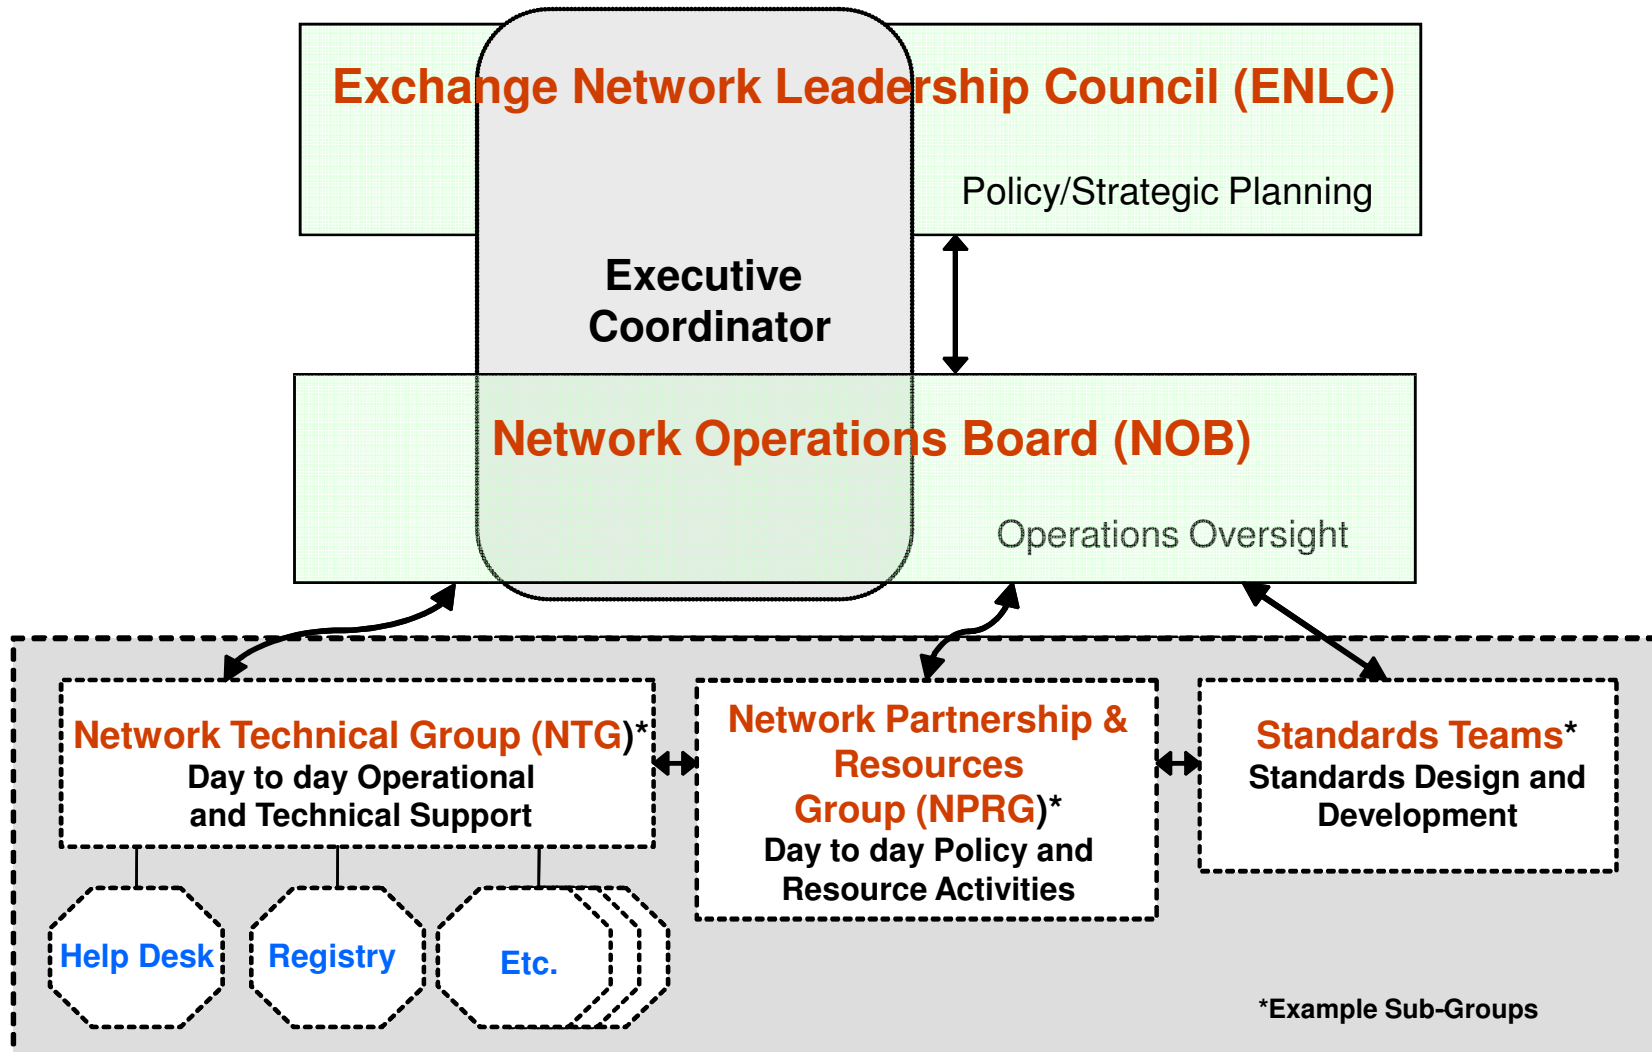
Exchange Network Leadership Council (ENLC)

Policy/Strategic Planning

Executive Coordinator

Network Operations Board (NOB)

Operations Oversight

Network Technical Group (NTG)*
Day to day Operational and Technical Support

Network Partnership & Resources Group (NPRG)*
Day to day Policy and Resource Activities

Standards Teams*
Standards Design and Development

Help Desk

Registry

Etc.

*Example Sub-Groups